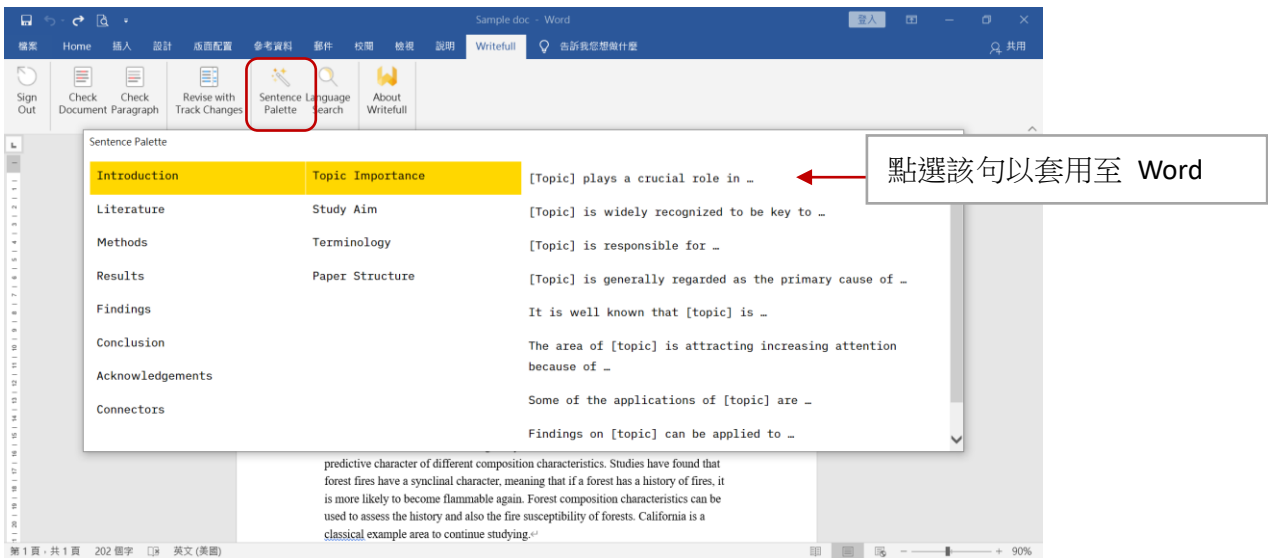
Sample doc - Word

登入

檔案 Home 插入 設計 版面配置 參考資料 郵件 校閱 檢視 說明 Writefull 告訴我您想做什麼 共用

Sign Out
Check Document
Check Paragraph
Revise with Track Changes
Sentence Palette
Language Search
About Writefull

Sentence Palette

Introduction
Literature
Methods
Results
Findings
Conclusion
Acknowledgements
Connectors

Topic Importance
Study Aim
Terminology
Paper Structure

[Topic] plays a crucial role in …

[Topic] is widely recognized to be key to …

[Topic] is responsible for …

[Topic] is generally regarded as the primary cause of …

It is well known that [topic] is …

The area of [topic] is attracting increasing attention because of …

Some of the applications of [topic] are …

Findings on [topic] can be applied to …

點選該句以套用至 Word

predictive character of different composition characteristics. Studies have found that forest fires have a synclinal character, meaning that if a forest has a history of fires, it is more likely to become flammable again. Forest composition characteristics can be used to assess the history and also the fire susceptibility of forests. California is a classical example area to continue studying.

第 1 頁，共 1 頁 202 個字 英文 (美國) 90%